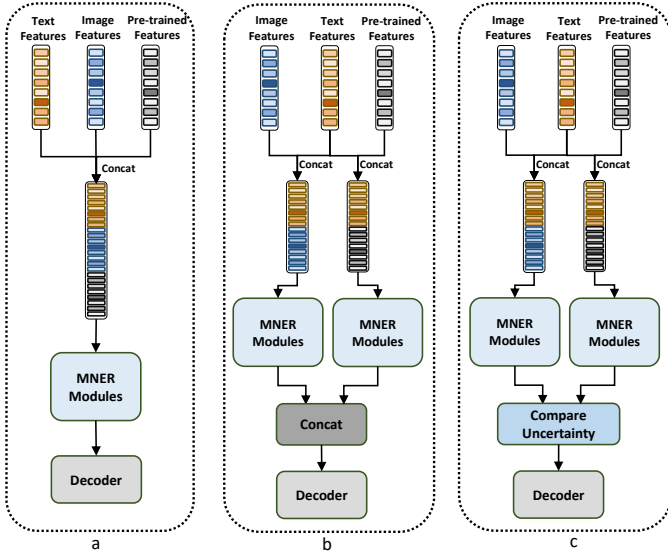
Text Features
Image Features
Pre-trained Features
Concat
MNER Modules
Decoder
a

Image Features
Text Features
Pre-trained Features
Concat
Concat
MNER Modules
MNER Modules
Concat
Decoder
b

Image Features
Text Features
Pre-trained Features
Concat
Concat
MNER Modules
MNER Modules
Compare Uncertainty
Decoder
c